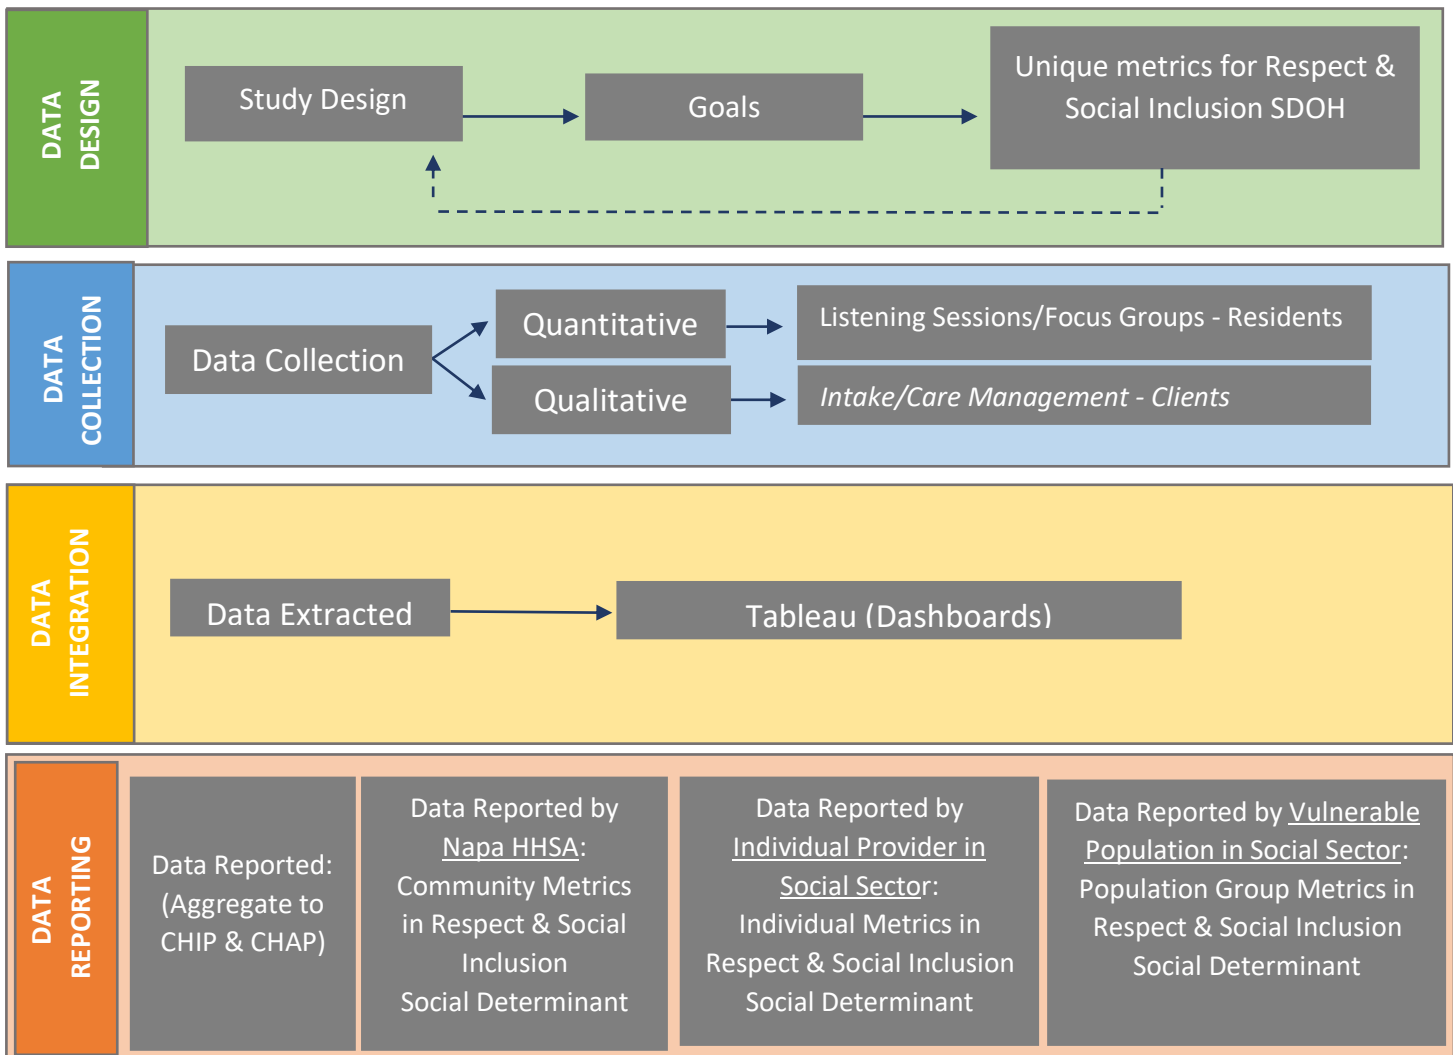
DATA DESIGN

Study Design

Goals

Unique metrics for Respect & Social Inclusion SDOH

DATA COLLECTION

Data Collection

Quantitative

Qualitative

Listening Sessions/Focus Groups - Residents

*Intake/Care Management - Clients*

DATA INTEGRATION

Data Extracted

Tableau (Dashboards)

DATA REPORTING

Data Reported: (Aggregate to CHIP & CHAP)

Data Reported by Napa HHSA: Community Metrics in Respect & Social Inclusion Social Determinant

Data Reported by Individual Provider in Social Sector: Individual Metrics in Respect & Social Inclusion Social Determinant

Data Reported by Vulnerable Population in Social Sector: Population Group Metrics in Respect & Social Inclusion Social Determinant